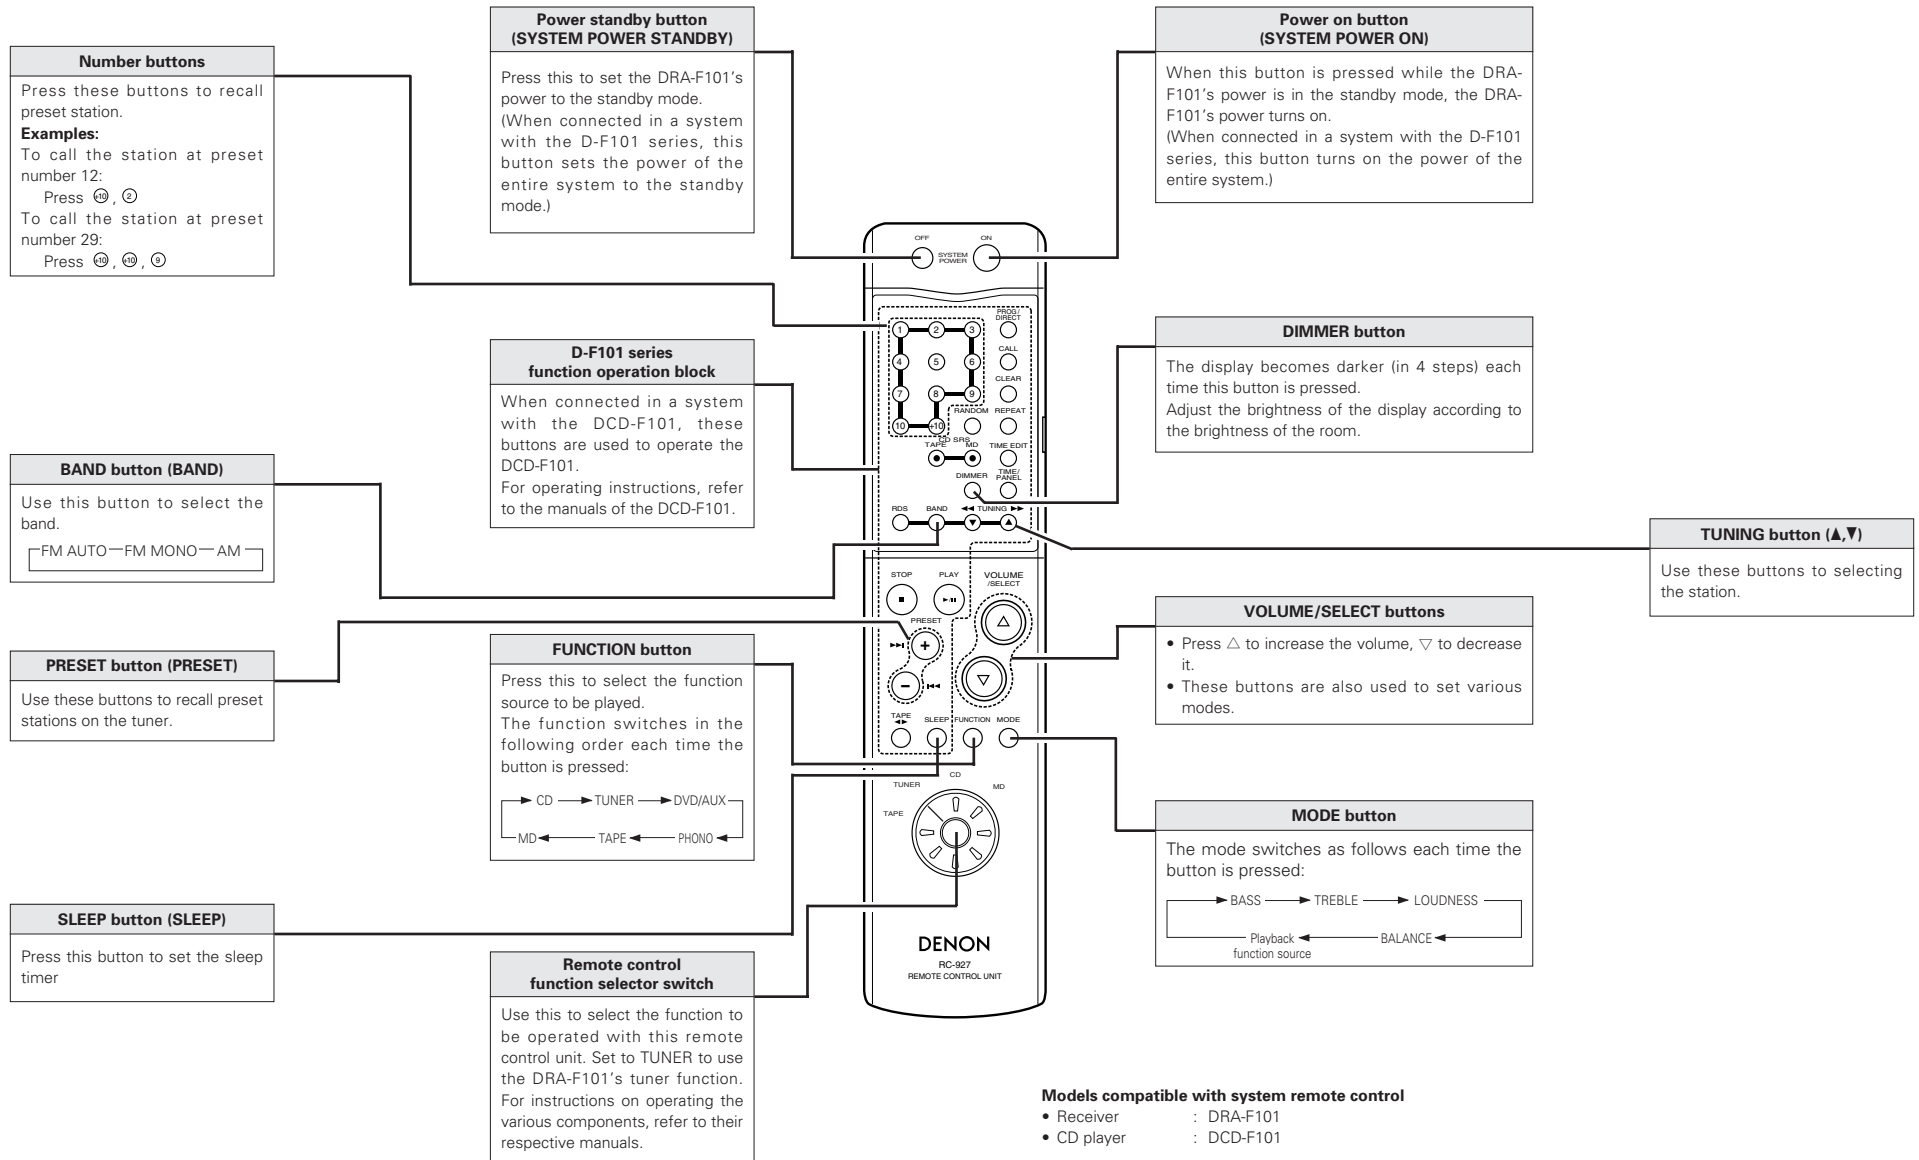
Number buttons

Press these buttons to recall preset station.
**Examples:**
To call the station at preset number 12:
Press +10, 2
To call the station at preset number 29:
Press +10, +10, 9

Power standby button (SYSTEM POWER STANDBY)

Press this to set the DRA-F101's power to the standby mode.
(When connected in a system with the D-F101 series, this button sets the power of the entire system to the standby mode.)

Power on button (SYSTEM POWER ON)

When this button is pressed while the DRA-F101's power is in the standby mode, the DRA-F101's power turns on.
(When connected in a system with the D-F101 series, this button turns on the power of the entire system.)

D-F101 series function operation block

When connected in a system with the DCD-F101, these buttons are used to operate the DCD-F101.
For operating instructions, refer to the manuals of the DCD-F101.

DIMMER button

The display becomes darker (in 4 steps) each time this button is pressed.
Adjust the brightness of the display according to the brightness of the room.

BAND button (BAND)

Use this button to select the band.
FM AUTO — FM MONO — AM

TUNING button (▲,▼)

Use these buttons to selecting the station.

PRESET button (PRESET)

Use these buttons to recall preset stations on the tuner.

FUNCTION button

Press this to select the function source to be played.
The function switches in the following order each time the button is pressed:
CD → TUNER → DVD/AUX → PHONO → TAPE → MD

VOLUME/SELECT buttons

• Press △ to increase the volume, ▽ to decrease it.
• These buttons are also used to set various modes.

MODE button

The mode switches as follows each time the button is pressed:
BASS → TREBLE → LOUDNESS → BALANCE → Playback function source

SLEEP button (SLEEP)

Press this button to set the sleep timer

Remote control function selector switch

Use this to select the function to be operated with this remote control unit. Set to TUNER to use the DRA-F101's tuner function. For instructions on operating the various components, refer to their respective manuals.

OFF ON SYSTEM POWER
1 2 3 4 5 6 7 8 9 10 +10
PROG/DIRECT CALL CLEAR RANDOM REPEAT
HD SRS TAPE MD TIME EDIT DIMMER TIME/PANEL
RDS BAND ◄◄ TUNING ►►
STOP PLAY VOLUME /SELECT PRESET
TAPE SLEEP FUNCTION MODE
TUNER CD MD TAPE
DENON
RC-927
REMOTE CONTROL UNIT

**Models compatible with system remote control**
• Receiver : DRA-F101
• CD player : DCD-F101